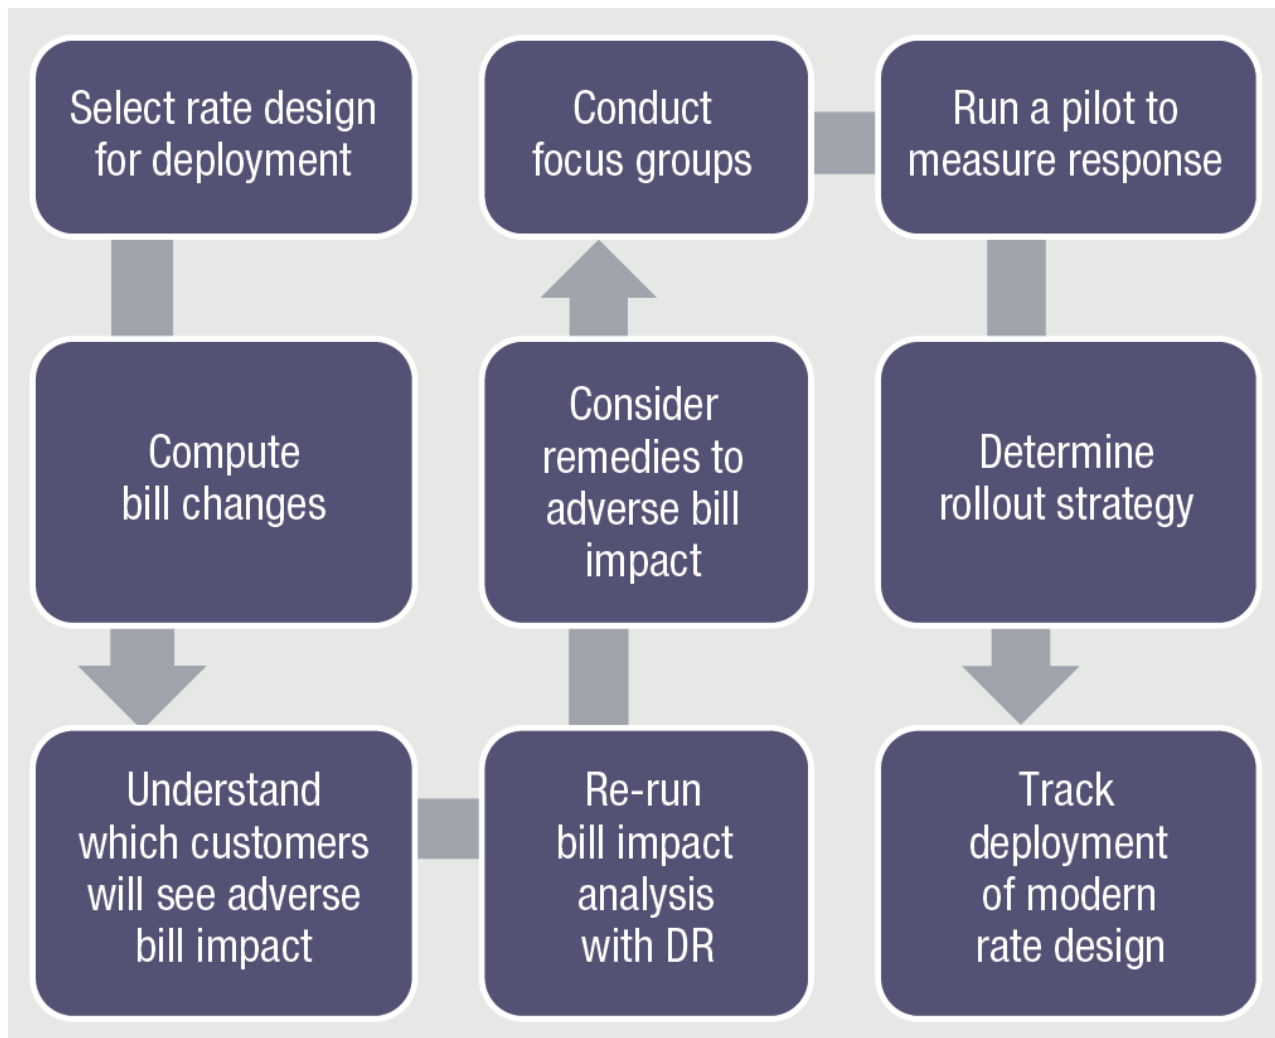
Select rate design for deployment

Compute bill changes

Understand which customers will see adverse bill impact

Re-run bill impact analysis with DR

Consider remedies to adverse bill impact

Conduct focus groups

Run a pilot to measure response

Determine rollout strategy

Track deployment of modern rate design